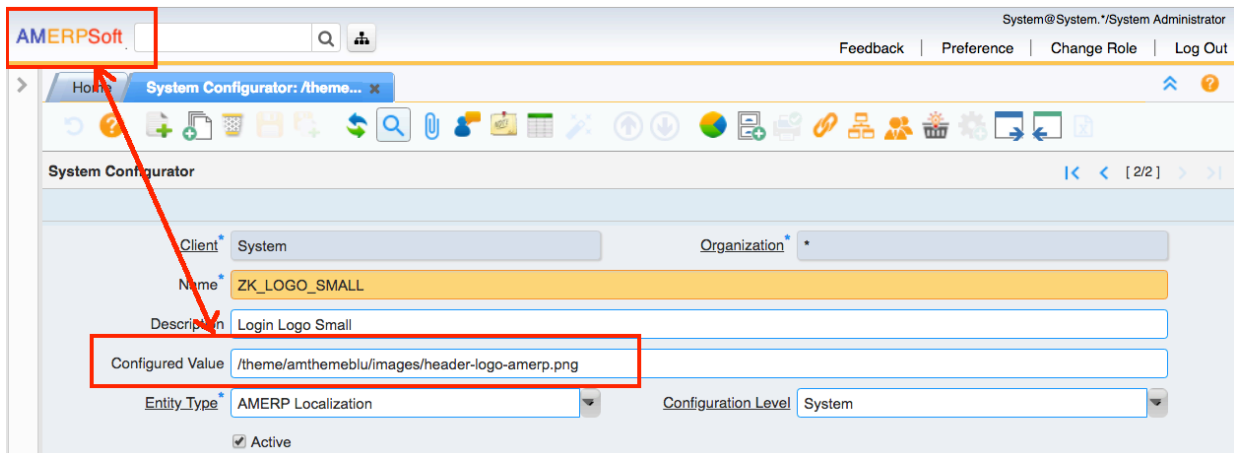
AMERPSoft

System@System.*/System Administrator

Feedback | Preference | Change Role | Log Out

Home

System Configurator: /theme...

System Configurator

[2/2]

Client* System

Organization* *

Name* ZK_LOGO_SMALL

Description Login Logo Small

Configured Value /theme/amthemeblu/images/header-logo-amerp.png

Entity Type* AMERP Localization

Configuration Level System

Active